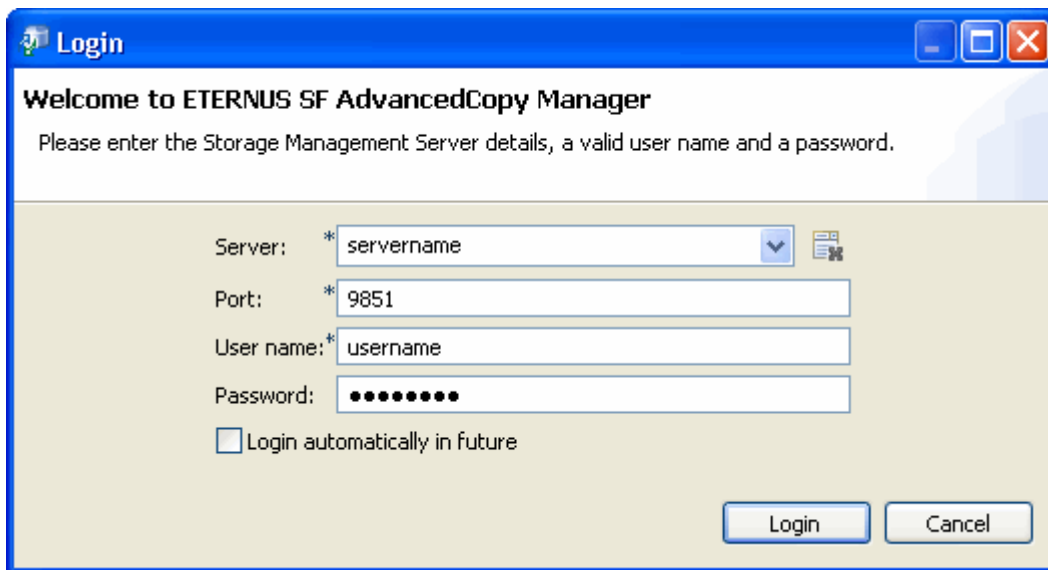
Login

Welcome to ETERNUS SF AdvancedCopy Manager

Please enter the Storage Management Server details, a valid user name and a password.

Server: * servername

Port: * 9851

User name:* username

Password: ●●●●●●●●●

Login automatically in future

Login

Cancel